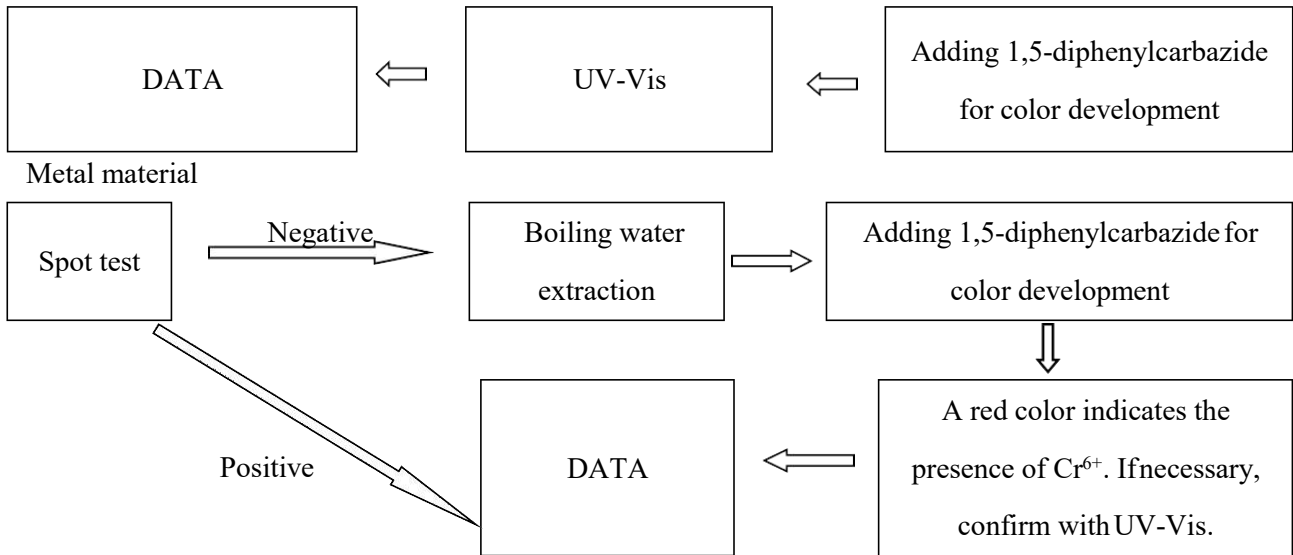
DATA

UV-Vis

Adding 1,5-diphenylcarbazide for color development

Metal material

Spot test

Negative

Boiling water extraction

Adding 1,5-diphenylcarbazide for color development

Positive

DATA

A red color indicates the presence of $Cr^{6+}$. Ifnecessary, confirm with UV-Vis.